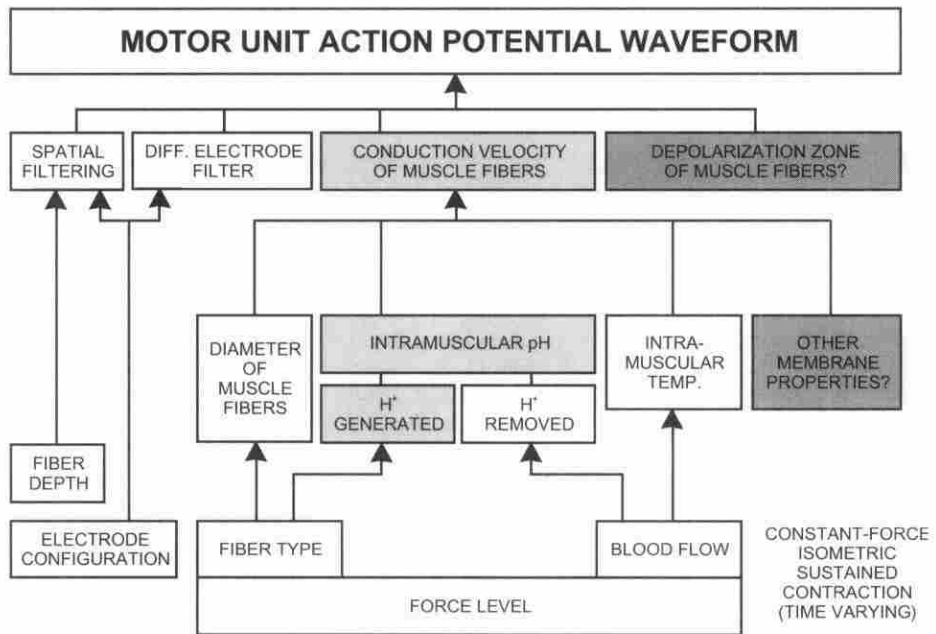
MOTOR UNIT ACTION POTENTIAL WAVEFORM

SPATIAL FILTERING

DIFF. ELECTRODE FILTER

CONDUCTION VELOCITY OF MUSCLE FIBERS

DEPOLARIZATION ZONE OF MUSCLE FIBERS?

DIAMETER OF MUSCLE FIBERS

INTRAMUSCULAR pH

$H^+$ GENERATED

$H^+$ REMOVED

INTRA-MUSCULAR TEMP.

OTHER MEMBRANE PROPERTIES?

FIBER DEPTH

ELECTRODE CONFIGURATION

FIBER TYPE

BLOOD FLOW

CONSTANT-FORCE ISOMETRIC SUSTAINED CONTRACTION (TIME VARYING)

FORCE LEVEL